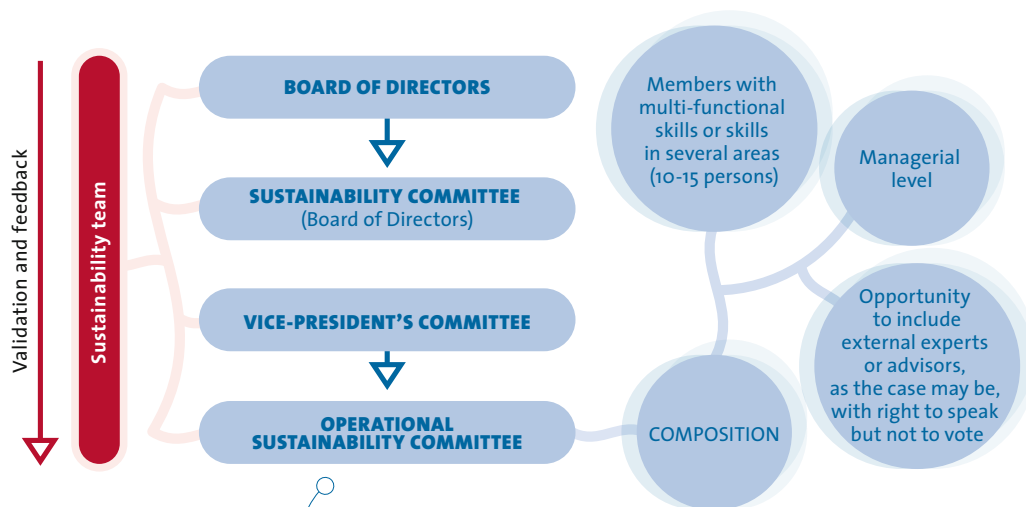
Validation and feedback

Sustainability team

BOARD OF DIRECTORS

SUSTAINABILITY COMMITTEE
(Board of Directors)

VICE-PRESIDENT'S COMMITTEE

OPERATIONAL SUSTAINABILITY COMMITTEE

Members with multi-functional skills or skills in several areas (10-15 persons)

Managerial level

Opportunity to include external experts or advisors, as the case may be, with right to speak but not to vote

COMPOSITION